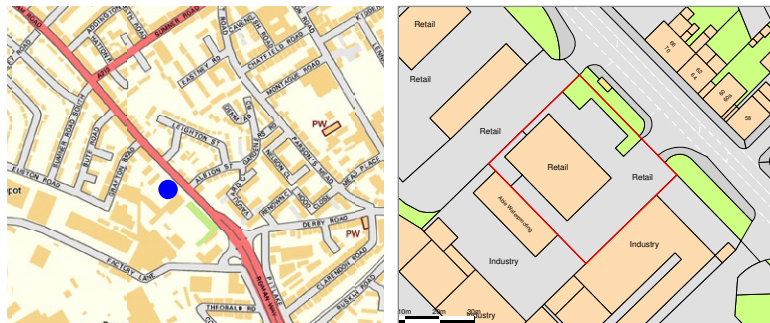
ADDISCOMBE
SUMNER ROAD
EASTNEY RD
CHATFIELD ROAD
MONTAGUE ROAD
A212
A236
BIDEFORD CL
LEIGHTON ST
PARSON'S MEAD
ELLERTON ROAD
ALISON ST
WESTON CL
NELSON CL
WOOD CLOSE
POOL CLOSE
PW
PW
DERBY ROAD
FACTORY LANE
THEOBALDS
CLARENDON ROAD
PITLAKE
ROMAN WAY
SUMNER ROAD SOUTH
ELTON ROAD
RUSSELL ROAD
pot

Retail
Retail
Retail
Retail
Retail
Retail
Industry
Industry
Industry
Asda Warehousing
66
70
50
60a
58
10m
20m
30m